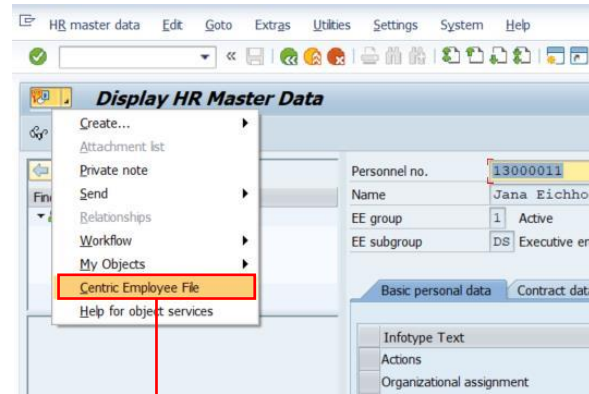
HR master data Edit Goto Extras Utilities Settings System Help

Display HR Master Data

Create...
Attachment list
Private note
Send
Relationships
Workflow
My Objects
Centric Employee File
Help for object services

Fin

Personnel no. 13000011
Name Jana Eichho
EE group 1 Active
EE subgroup DS Executive en

Basic personal data Contract data

Infotype Text
Actions
Organizational assignment